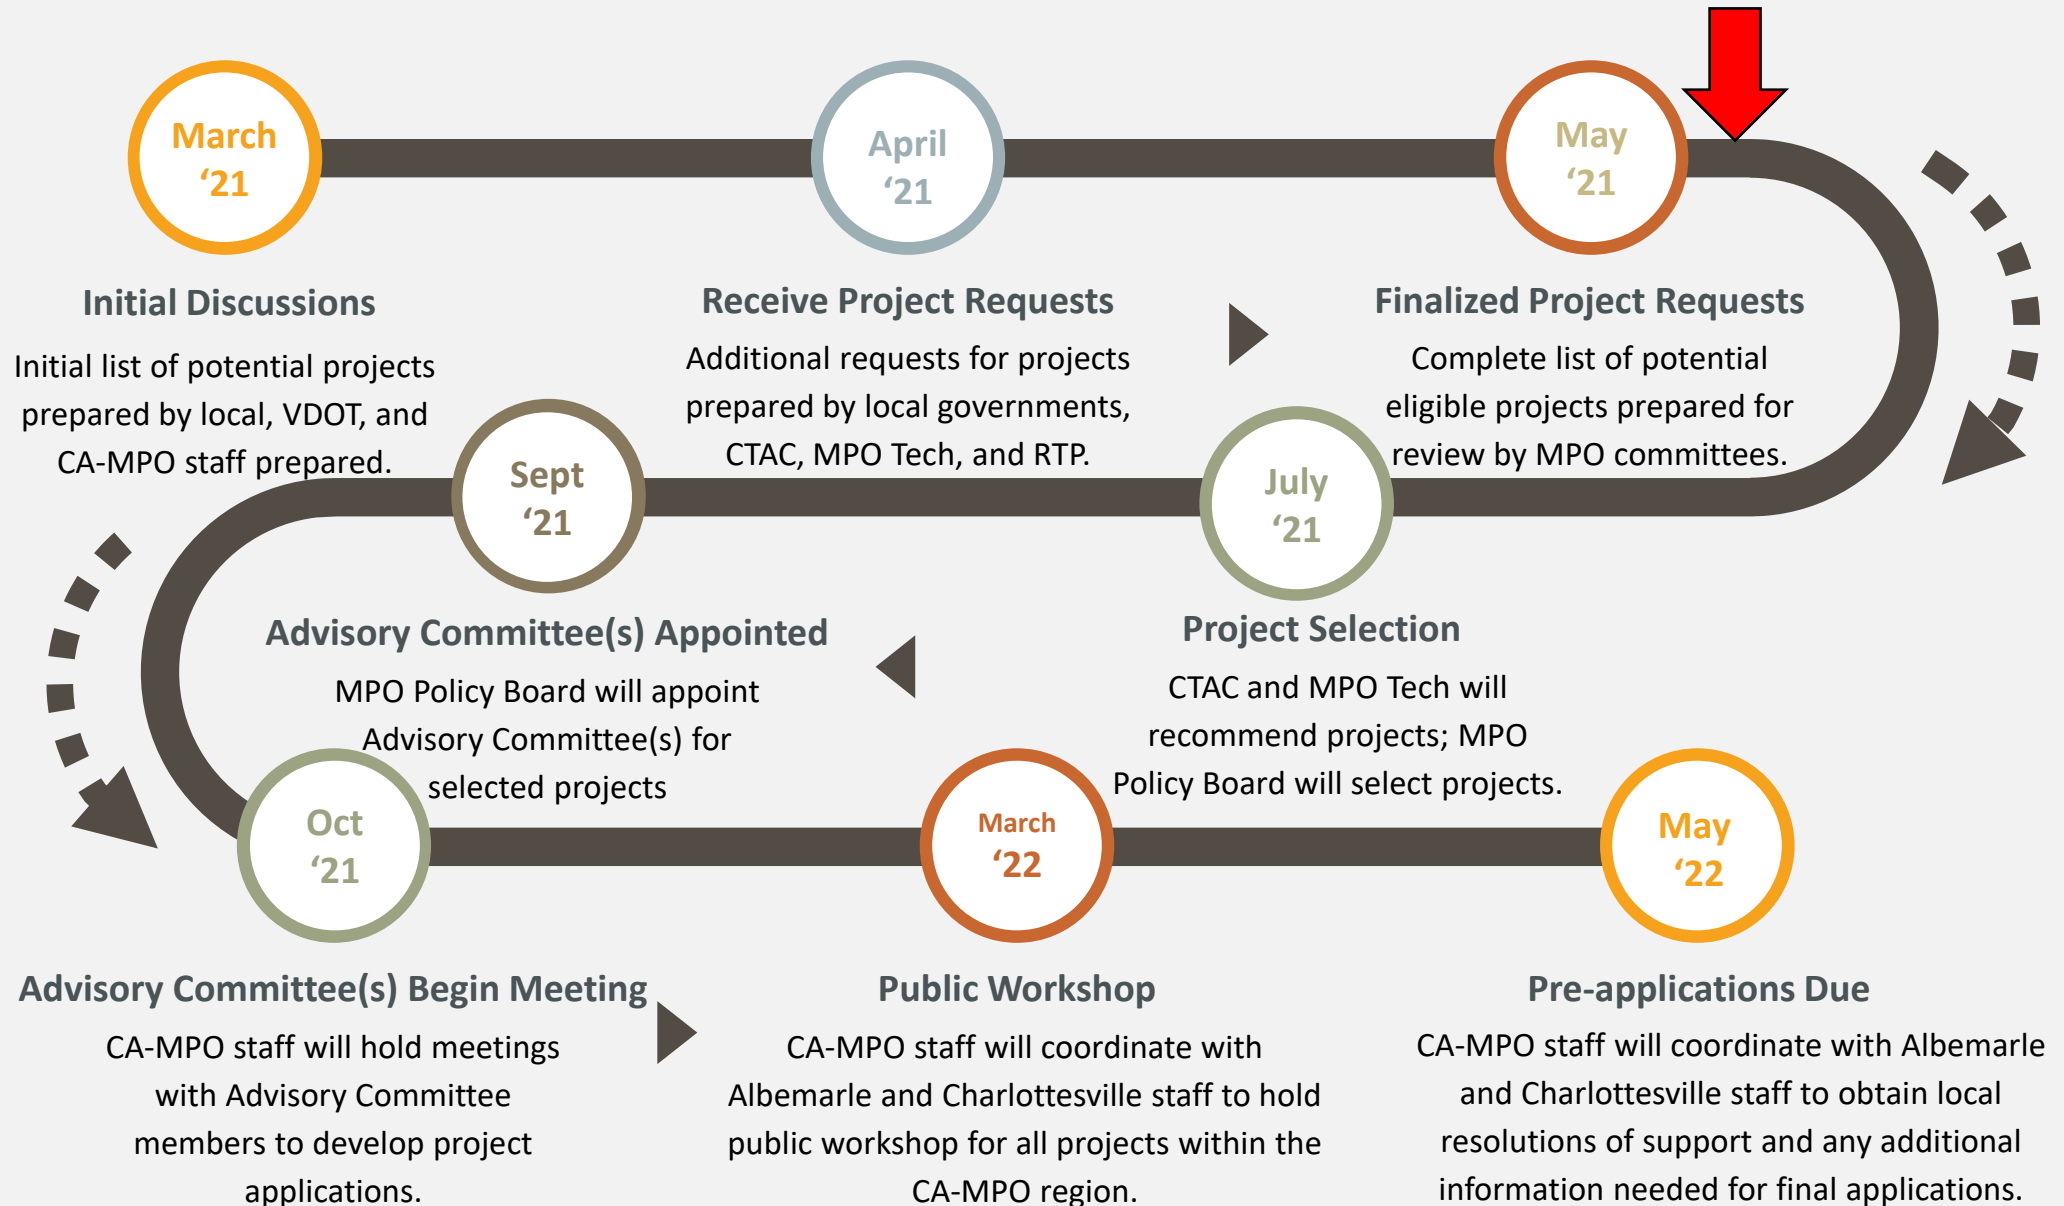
March '21

Initial Discussions

Initial list of potential projects prepared by local, VDOT, and CA-MPO staff prepared.

April '21

Receive Project Requests

Additional requests for projects prepared by local governments, CTAC, MPO Tech, and RTP.

May '21

Finalized Project Requests

Complete list of potential eligible projects prepared for review by MPO committees.

Sept '21

July '21

Advisory Committee(s) Appointed

MPO Policy Board will appoint Advisory Committee(s) for selected projects

Project Selection

CTAC and MPO Tech will recommend projects; MPO Policy Board will select projects.

Oct '21

March '22

May '22

Advisory Committee(s) Begin Meeting

CA-MPO staff will hold meetings with Advisory Committee members to develop project applications.

Public Workshop

CA-MPO staff will coordinate with Albemarle and Charlottesville staff to hold public workshop for all projects within the CA-MPO region.

Pre-applications Due

CA-MPO staff will coordinate with Albemarle and Charlottesville staff to obtain local resolutions of support and any additional information needed for final applications.